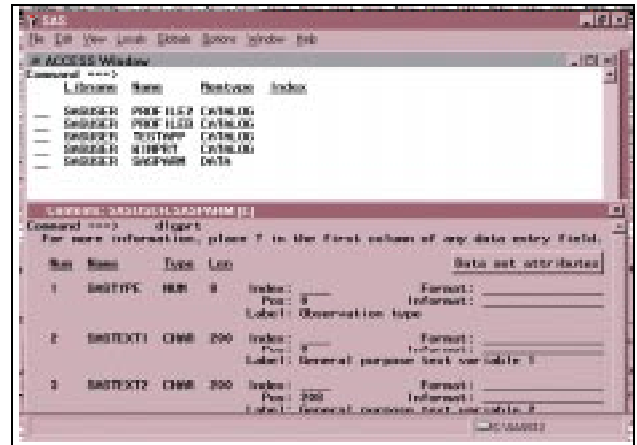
SAS
File Edit View Locals Globals Options Window Help
ACCESS Window
Command ===>
Libname Name Memtype Index
SASUSER PROFILE2 CATALOG
SASUSER PROFILE3 CATALOG
SASUSER TESTAPP CATALOG
SASUSER WINAPRT CATALOG
SASUSER SASPARM DATA
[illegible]
Command ===> diqprt
For more information, place ? in the first column of any data entry field.
Num Name Type Len Data set attributes
1 SASTYPE NUM 8 Index: Format:
Pos: 0 Informat:
Label: Observation type
2 SASTEXT1 CHAR 200 Index: Format:
Pos: 8 Informat:
Label: General purpose text variable 1
3 SASTEXT2 CHAR 200 Index: Format:
Pos: 208 Informat:
Label: General purpose text variable 2
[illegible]